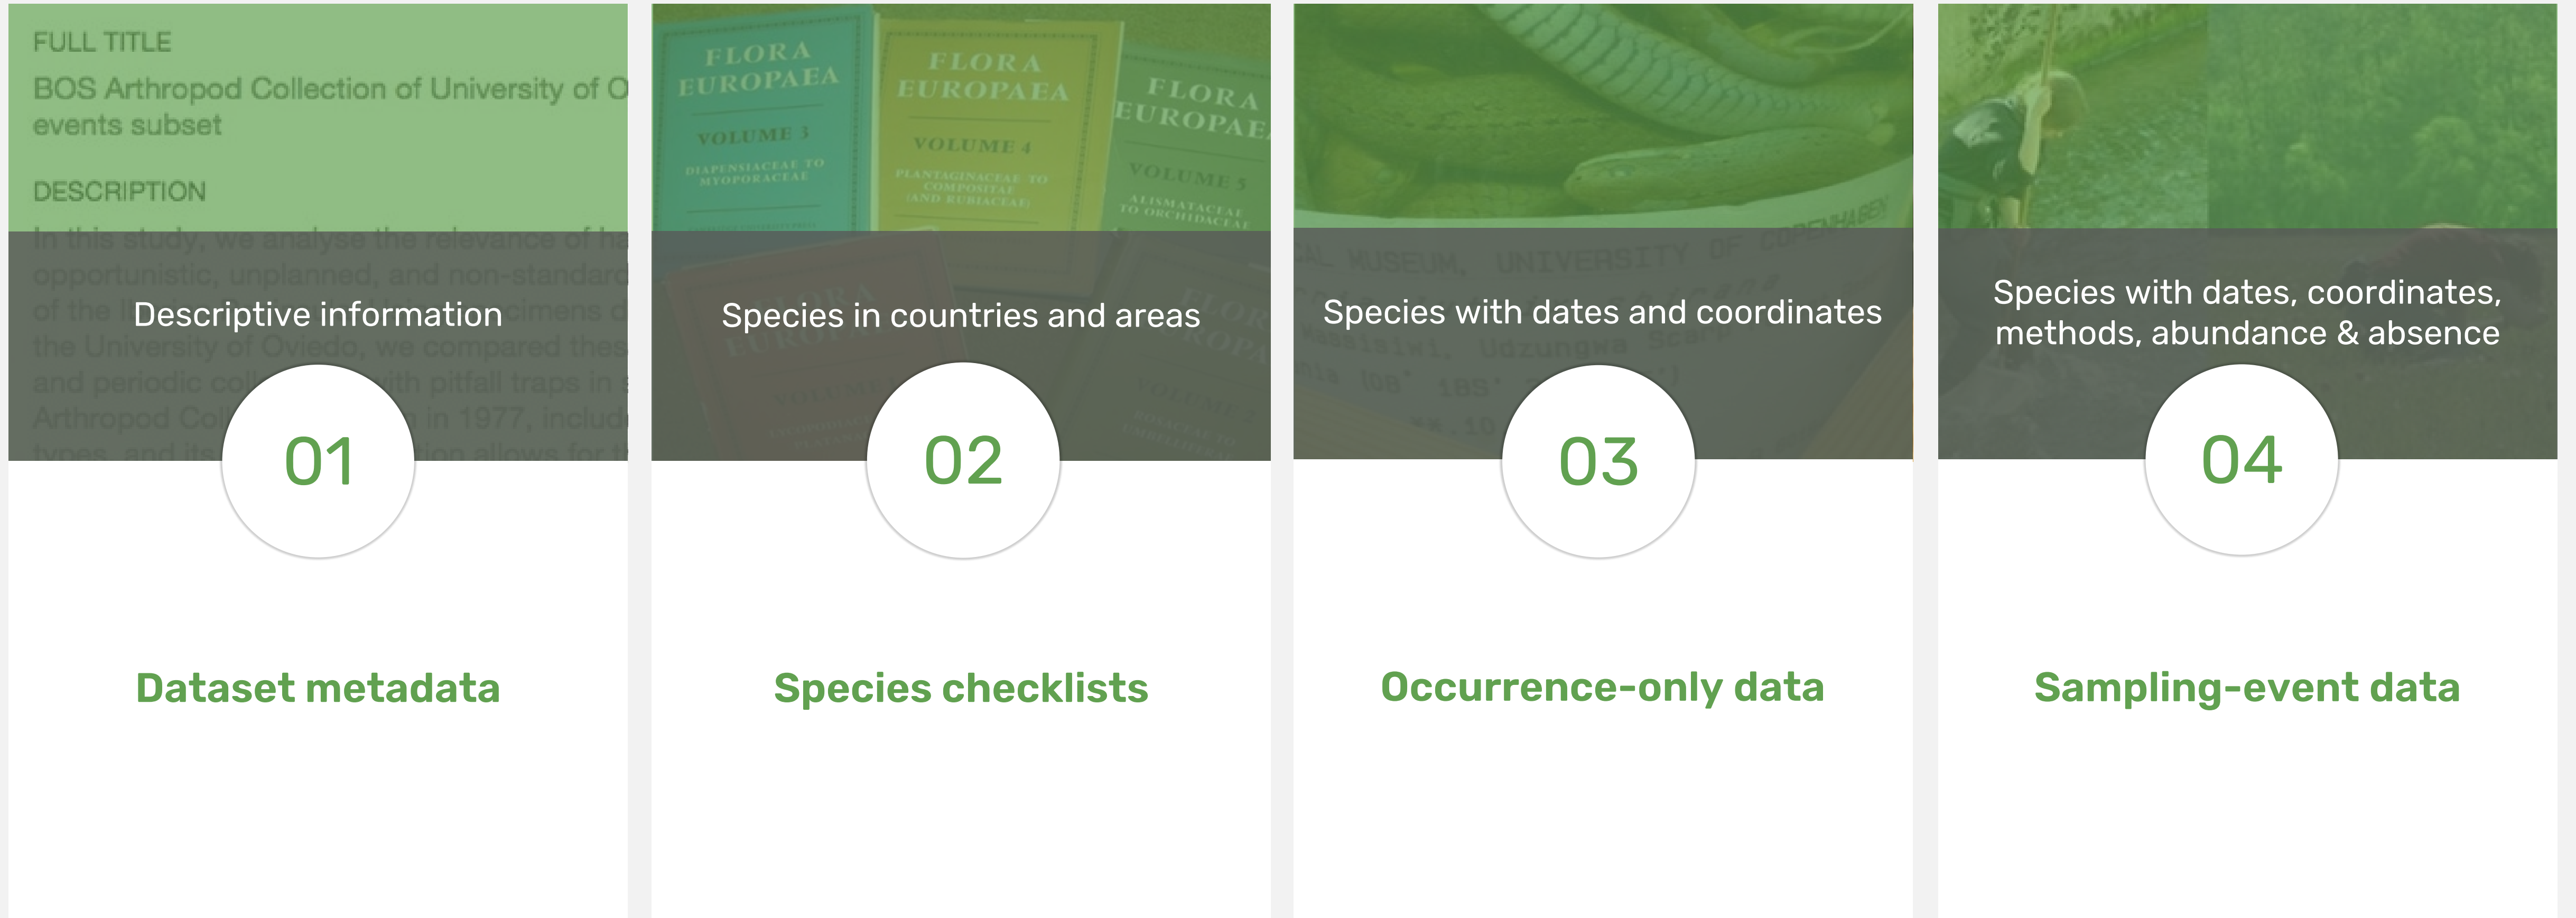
FULL TITLE
BOS Arthropod Collection of University of O
events subset

DESCRIPTION
In this study, we analyse the relevance of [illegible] opportunistic, unplanned, and non-standard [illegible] of the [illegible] cimens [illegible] the University of Oviedo, we compared the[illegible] and periodic co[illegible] with pitfall traps in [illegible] Arthropod Col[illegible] in 1977, includ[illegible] types, and its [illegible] ion allows for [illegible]

Descriptive information
01
Dataset metadata

FLORA EUROPAEA VOLUME 3 DIAPENSIACEAE TO MYOPORACEAE
FLORA EUROPAEA VOLUME 4 PLANTAGINACEAE TO COMPOSITAE (AND RUBIACEAE)
FLORA EUROPAEA VOLUME 5 ALISMATACEAE TO ORCHIDACEAE
Species in countries and areas
02
Species checklists

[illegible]AL MUSEUM, UNIVERSITY OF COPENHAGEN
Species with dates and coordinates
03
Occurrence-only data

Species with dates, coordinates, methods, abundance & absence
04
Sampling-event data